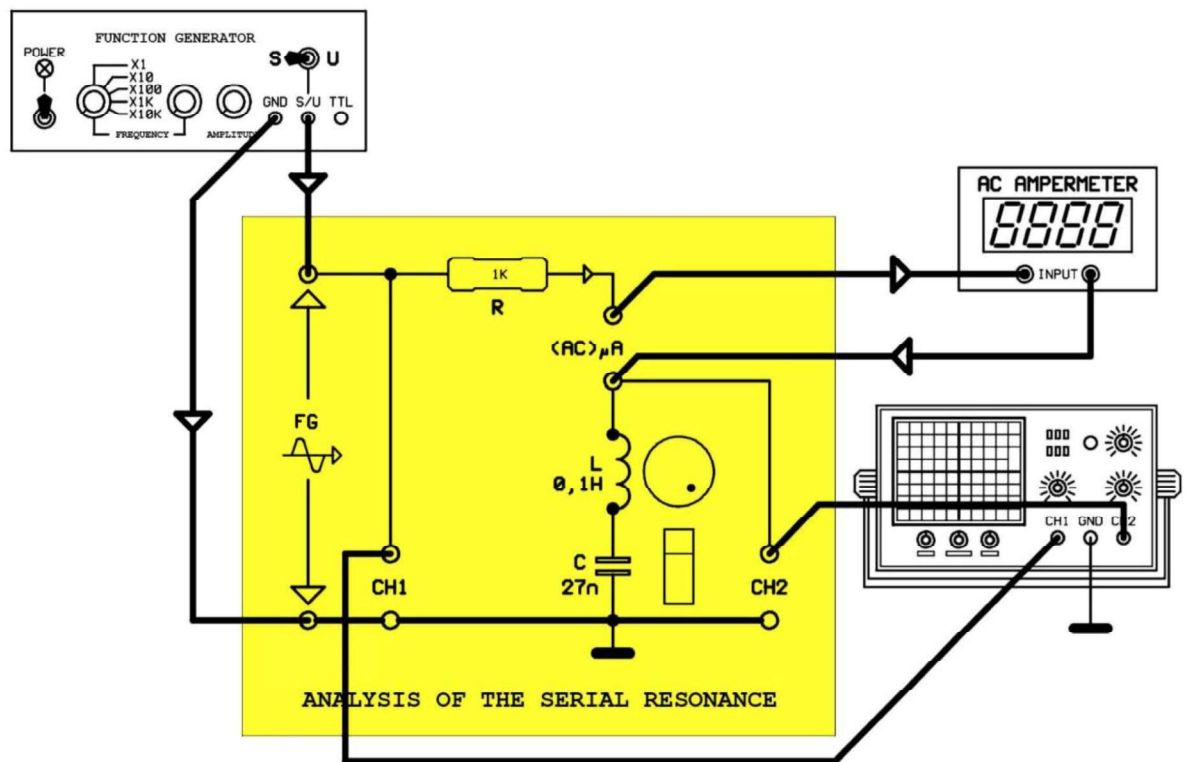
FUNCTION GENERATOR

POWER

X1
X10
X100
X1K
X10K

FREQUENCY

AMPLITUDE

S U

GND S/U TTL

AC AMPERMETER

8888

INPUT

1K

R

(AC)μA

FG

L
0,1H

C
27n

CH1

CH2

CH1 GND CH2

ANALYSIS OF THE SERIAL RESONANCE